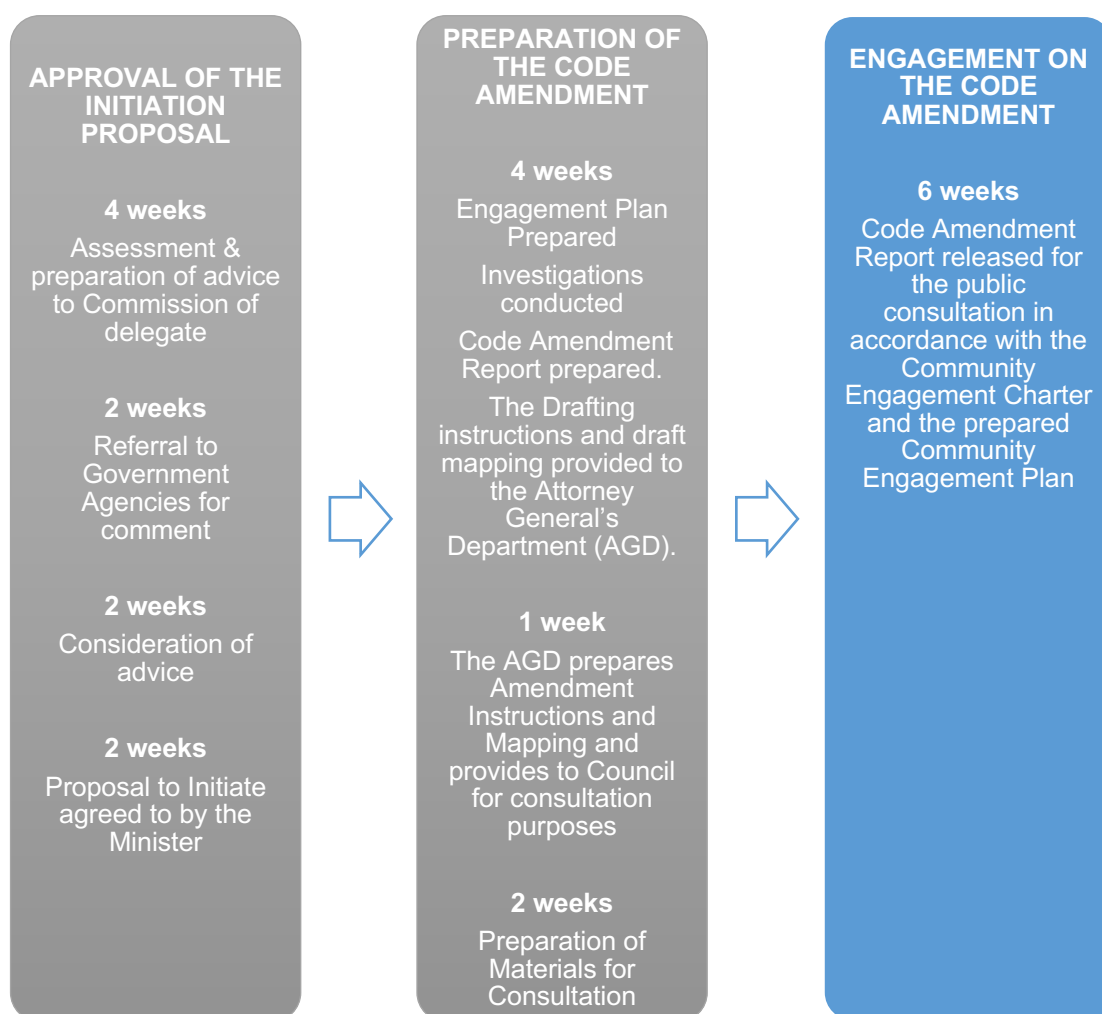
APPROVAL OF THE INITIATION PROPOSAL

4 weeks

Assessment & preparation of advice to Commission of delegate

2 weeks

Referral to Government Agencies for comment

2 weeks

Consideration of advice

2 weeks

Proposal to Initiate agreed to by the Minister

PREPARATION OF THE CODE AMENDMENT

4 weeks

Engagement Plan Prepared

Investigations conducted

Code Amendment Report prepared.

The Drafting instructions and draft mapping provided to the Attorney General's Department (AGD).

1 week

The AGD prepares Amendment Instructions and Mapping and provides to Council for consultation purposes

2 weeks

Preparation of Materials for Consultation

ENGAGEMENT ON THE CODE AMENDMENT

6 weeks

Code Amendment Report released for the public consultation in accordance with the Community Engagement Charter and the prepared Community Engagement Plan